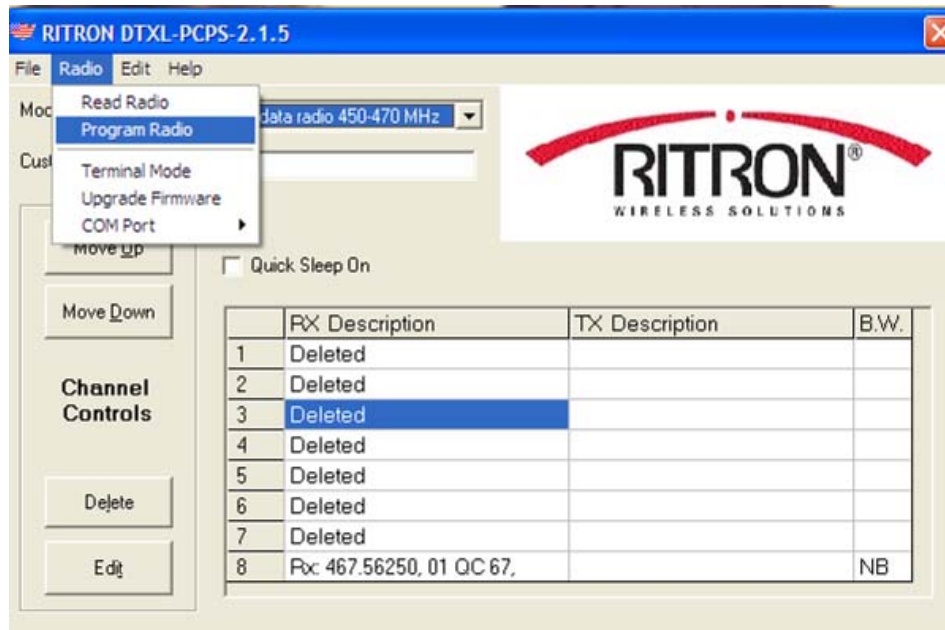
RITRON DTXL-PCPS-2.1.5

File Radio Edit Help

Read Radio
Program Radio
Terminal Mode
Upgrade Firmware
COM Port

Moc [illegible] data radio 450-470 MHz

Cust

RITRON®
WIRELESS SOLUTIONS

Move Up

Quick Sleep On

Move Down

Channel Controls

Delete

Edit

| | RX Description | TX Description | B.W. |
|---|---|---|---|
| 1 | Deleted | | |
| 2 | Deleted | | |
| 3 | Deleted | | |
| 4 | Deleted | | |
| 5 | Deleted | | |
| 6 | Deleted | | |
| 7 | Deleted | | |
| 8 | Rx: 467.56250, 01 QC 67, | | NB |